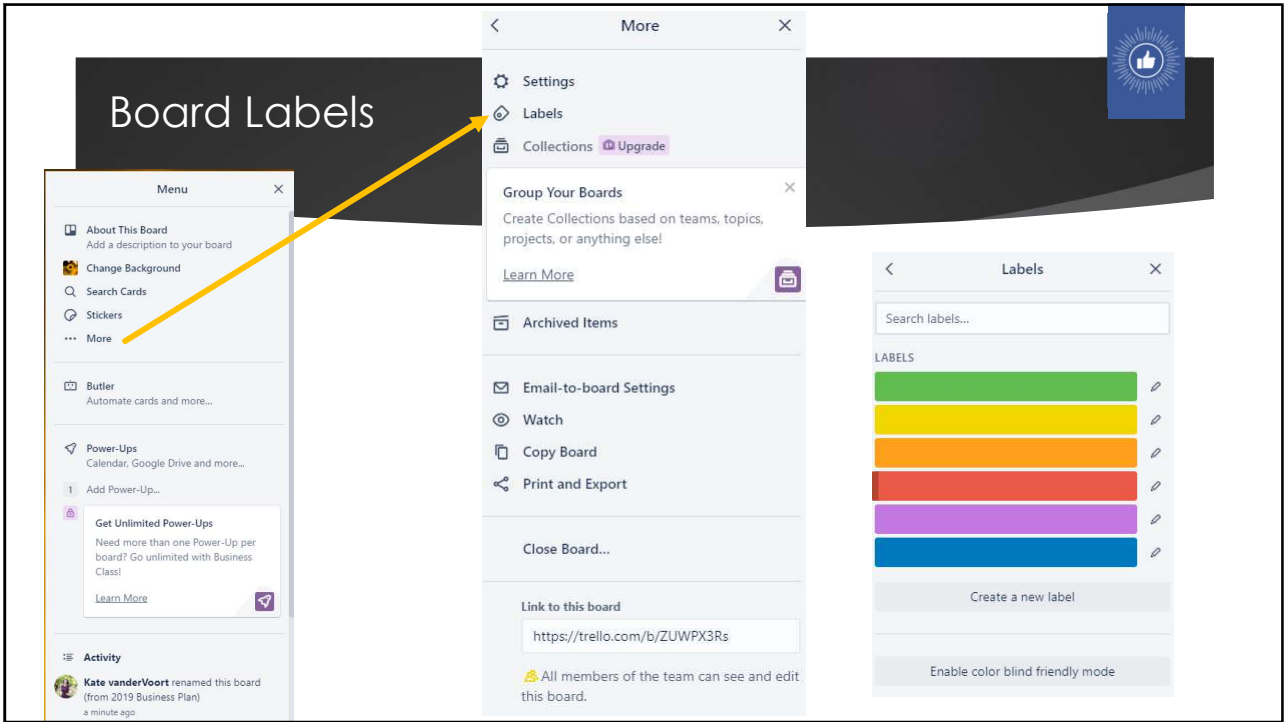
Board Labels

Menu

About This Board
Add a description to your board

Change Background

Search Cards

Stickers

More

Butler
Automate cards and more...

Power-Ups
Calendar, Google Drive and more...

1 Add Power-Up...

Get Unlimited Power-Ups
Need more than one Power-Up per board? Go unlimited with Business Class!

Learn More

Activity

Kate vanderVoort renamed this board (from 2019 Business Plan)
a minute ago

More

Settings

Labels

Collections Upgrade

Group Your Boards
Create Collections based on teams, topics, projects, or anything else!

Learn More

Archived Items

Email-to-board Settings

Watch

Copy Board

Print and Export

Close Board...

Link to this board

https://trello.com/b/ZUWPX3Rs

All members of the team can see and edit this board.

Labels

Search labels...

LABELS

Create a new label

Enable color blind friendly mode